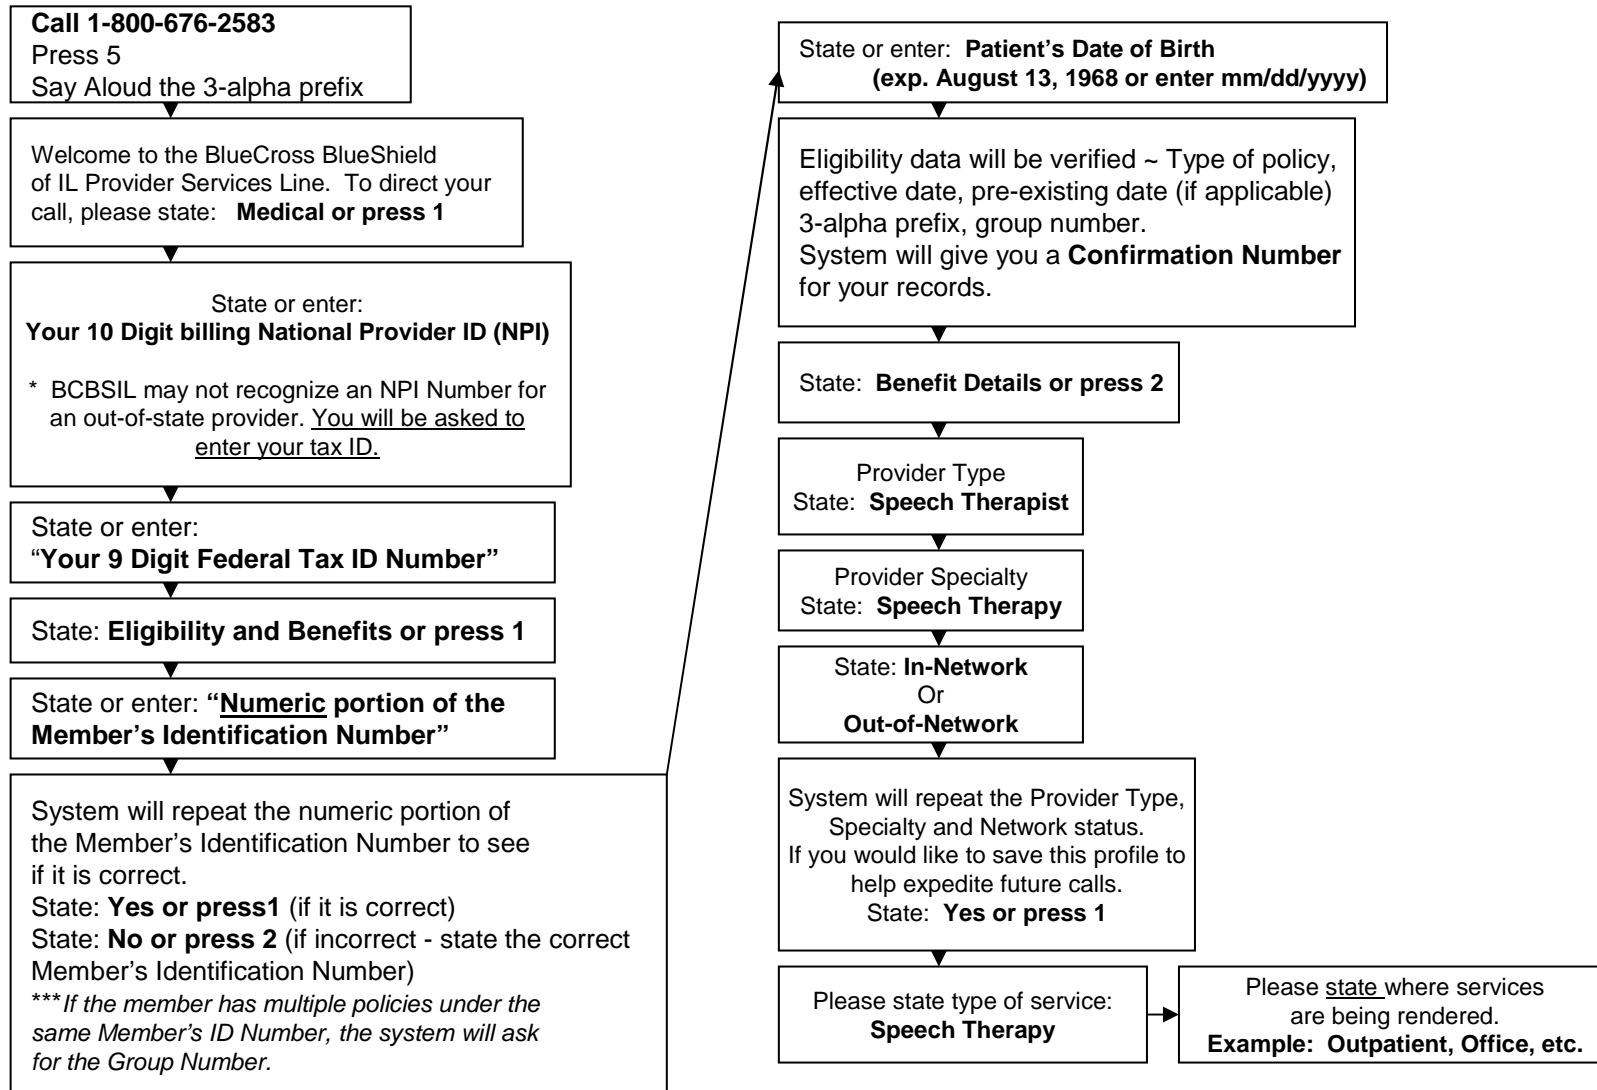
**Call 1-800-676-2583**
Press 5
Say Aloud the 3-alpha prefix

Welcome to the BlueCross BlueShield of IL Provider Services Line. To direct your call, please state: **Medical or press 1**

State or enter:
**Your 10 Digit billing National Provider ID (NPI)**

\* BCBSIL may not recognize an NPI Number for an out-of-state provider. You will be asked to enter your tax ID.

State or enter:
"**Your 9 Digit Federal Tax ID Number"**

State: **Eligibility and Benefits or press 1**

State or enter: **"Numeric portion of the Member's Identification Number"**

System will repeat the numeric portion of the Member's Identification Number to see if it is correct.
State: **Yes or press1** (if it is correct)
State: **No or press 2** (if incorrect - state the correct Member's Identification Number)
\*\*\**If the member has multiple policies under the same Member's ID Number, the system will ask for the Group Number.*

State or enter: **Patient's Date of Birth (exp. August 13, 1968 or enter mm/dd/yyyy)**

Eligibility data will be verified ~ Type of policy, effective date, pre-existing date (if applicable) 3-alpha prefix, group number.
System will give you a **Confirmation Number** for your records.

State: **Benefit Details or press 2**

Provider Type
State: **Speech Therapist**

Provider Specialty
State: **Speech Therapy**

State: **In-Network**
Or
**Out-of-Network**

System will repeat the Provider Type, Specialty and Network status.
If you would like to save this profile to help expedite future calls.
State: **Yes or press 1**

Please state type of service:
**Speech Therapy**

Please state where services are being rendered.
**Example: Outpatient, Office, etc.**